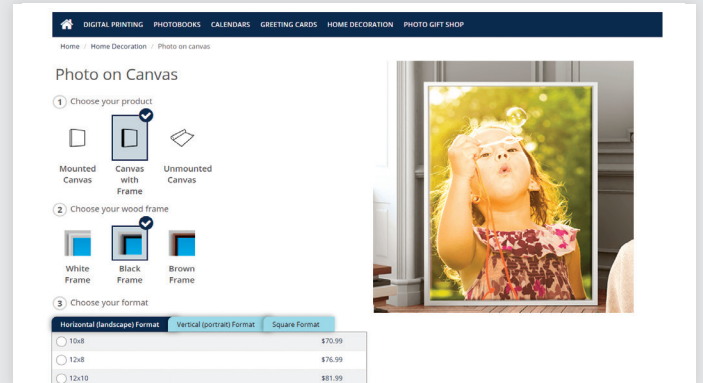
DIGITAL PRINTING PHOTOBOOKS CALENDARS GREETING CARDS HOME DECORATION PHOTO GIFT SHOP

Home / Home Decoration / Photo on canvas

Photo on Canvas

1 Choose your product

Mounted Canvas

Canvas with Frame

Unmounted Canvas

2 Choose your wood frame

White Frame

Black Frame

Brown Frame

3 Choose your format

Horizontal (landscape) Format | Vertical (portrait) Format | Square Format

| | |
|---|---|
| 10x8 | $70.99 |
| 12x8 | $76.99 |
| 12x10 | $81.99 |